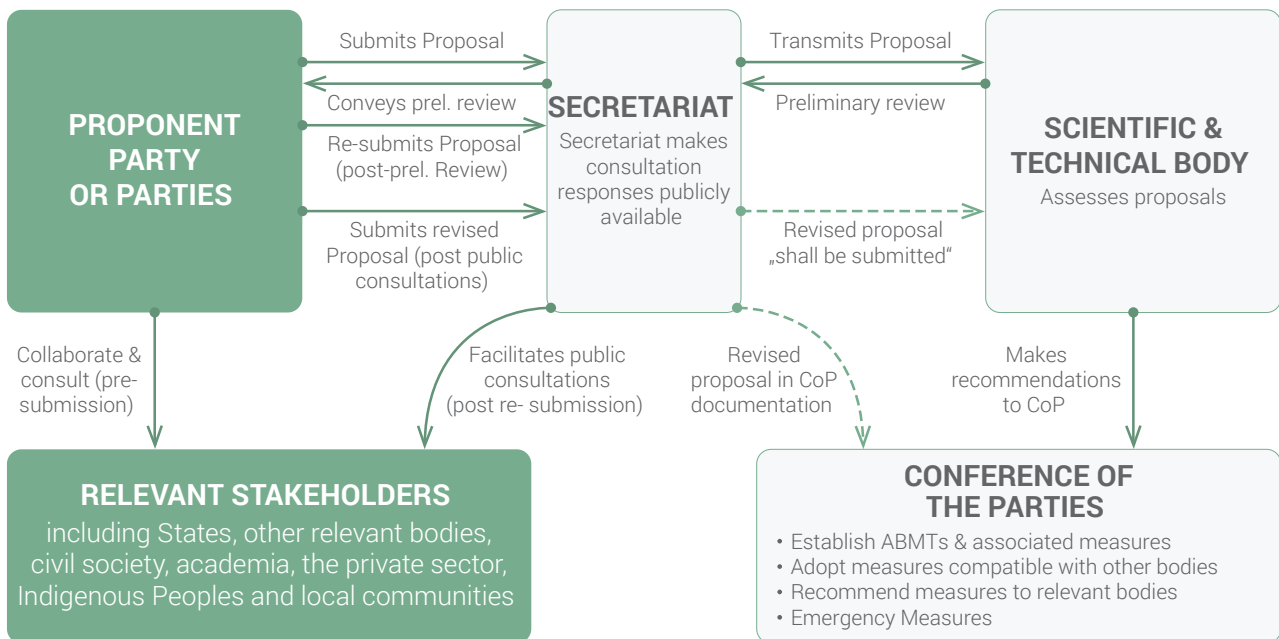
PROPONENT PARTY OR PARTIES

Submits Proposal

Conveys prel. review

Re-submits Proposal (post-prel. Review)

Submits revised Proposal (post public consultations)

SECRETARIAT

Secretariat makes consultation responses publicly available

Transmits Proposal

Preliminary review

Revised proposal „shall be submitted"

SCIENTIFIC & TECHNICAL BODY

Assesses proposals

Collaborate & consult (pre-submission)

Facilitates public consultations (post re- submission)

Revised proposal in CoP documentation

Makes recommendations to CoP

RELEVANT STAKEHOLDERS

including States, other relevant bodies, civil society, academia, the private sector, Indigenous Peoples and local communities

CONFERENCE OF THE PARTIES

• Establish ABMTs & associated measures
• Adopt measures compatible with other bodies
• Recommend measures to relevant bodies
• Emergency Measures